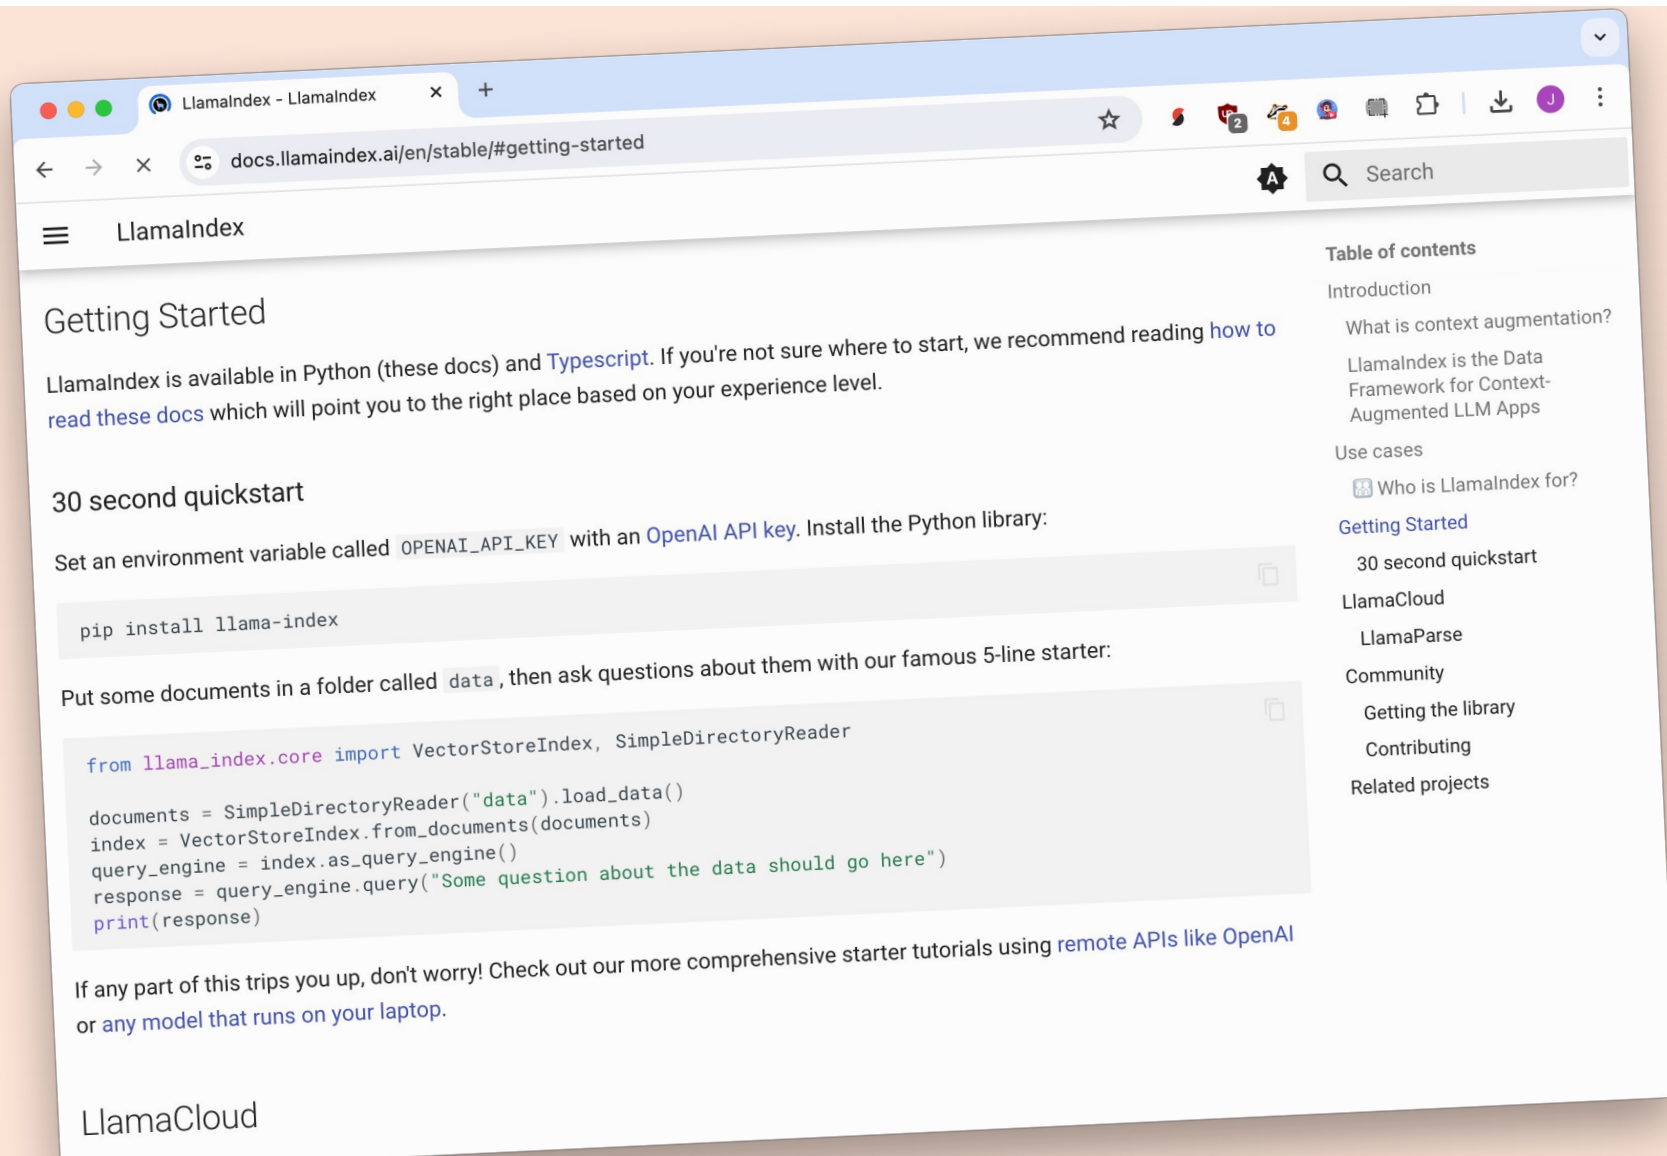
LlamaIndex - LlamaIndex ×
+

docs.llamaindex.ai/en/stable/#getting-started

2 4 J

Search

LlamaIndex

Getting Started

LlamaIndex is available in Python (these docs) and Typescript. If you're not sure where to start, we recommend reading how to read these docs which will point you to the right place based on your experience level.

30 second quickstart

Set an environment variable called OPENAI_API_KEY with an OpenAI API key. Install the Python library:

```
pip install llama-index
```

Put some documents in a folder called data, then ask questions about them with our famous 5-line starter:

```
from llama_index.core import VectorStoreIndex, SimpleDirectoryReader

documents = SimpleDirectoryReader("data").load_data()
index = VectorStoreIndex.from_documents(documents)
query_engine = index.as_query_engine()
response = query_engine.query("Some question about the data should go here")
print(response)
```

If any part of this trips you up, don't worry! Check out our more comprehensive starter tutorials using remote APIs like OpenAI or any model that runs on your laptop.

LlamaCloud

Table of contents
Introduction
What is context augmentation?
LlamaIndex is the Data Framework for Context-Augmented LLM Apps
Use cases
Who is LlamaIndex for?
Getting Started
30 second quickstart
LlamaCloud
LlamaParse
Community
Getting the library
Contributing
Related projects